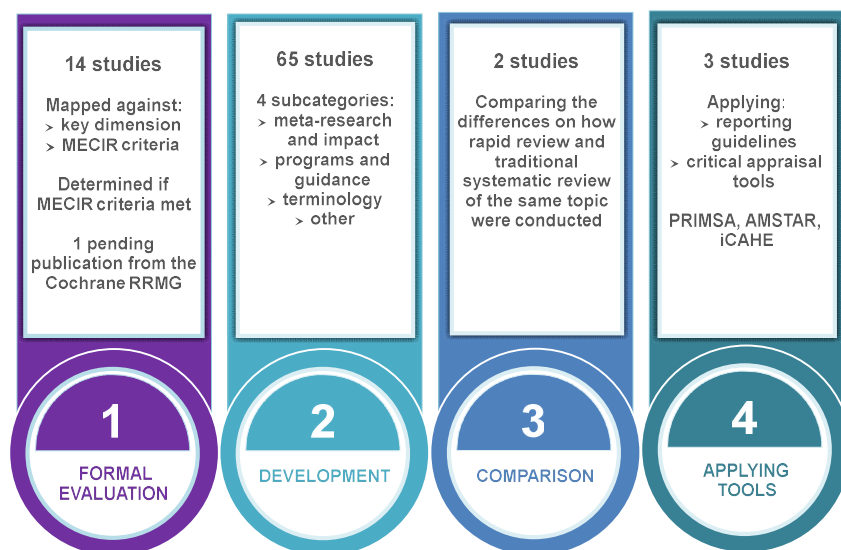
14 studies

Mapped against:
➢ key dimension
➢ MECIR criteria

Determined if MECIR criteria met

1 pending publication from the Cochrane RRMG

1

FORMAL EVALUATION

65 studies

4 subcategories:
➢ meta-research and impact
➢ programs and guidance
➢ terminology
➢ other

2

DEVELOPMENT

2 studies

Comparing the differences on how rapid review and traditional systematic review of the same topic were conducted

3

COMPARISON

3 studies

Applying:
➢ reporting guidelines
➢ critical appraisal tools

PRIMSA, AMSTAR, iCAHE

4

APPLYING TOOLS